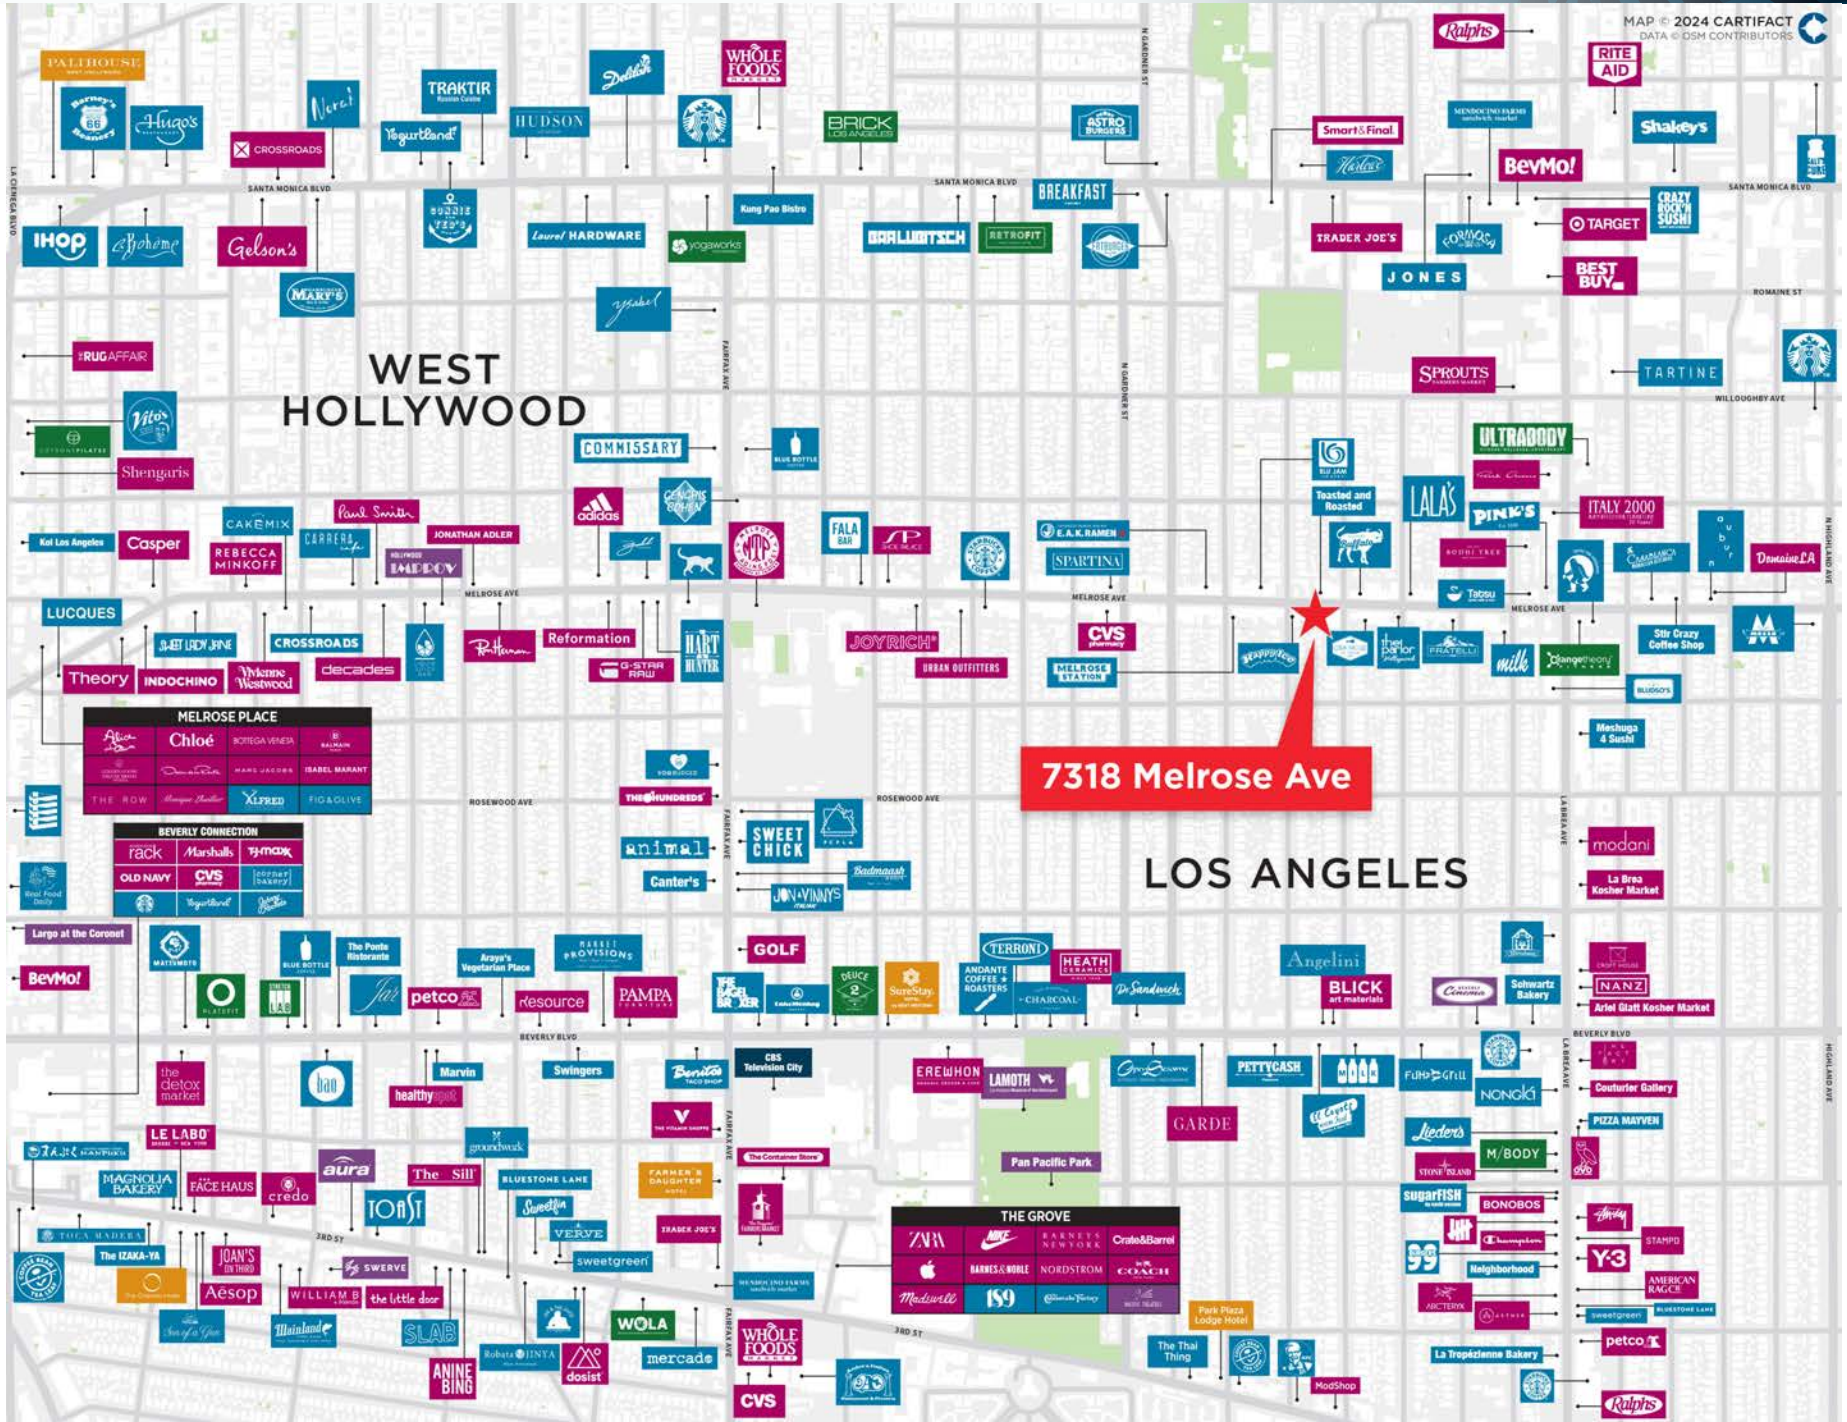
MAP © 2024 CARTIFACT
DATA © OSM CONTRIBUTORS

WEST HOLLYWOOD

LOS ANGELES

7318 Melrose Ave

PALIHOUSE
Barney's Beanery
Hugo's
CROSSROADS
TRAKTIR
Yogurtland
HUDSON
Dialish
WHOLE FOODS
BRICK
ASTRO BURGERS
Ralphs
RITE AID
Smart&Final
Shakey's
BevMo!
TRADER JOE'S
JONES
TARGET
CRAZY ROCK'N SUSHI
BEST BUY
IHOP
La Bohème
Gelson's
Mary's
Laurel HARDWARE
yogaworks
Kung Pao Bistro
BREAKFAST
RETROFIT
SPROUTS
TARTINE
RUG AFFAIR
Vito's
Shengaris
COMMISSARY
ULTRABODY
Toasted and Roasted
LALA'S
PINK'S
ITALY 2000
Kol Los Angeles
Casper
CAKEMIX
REBECCA MINKOFF
CARRERA cafe
Paul Smith
JONATHAN ADLER
IMPROV
adidas
FALA BAR
E.A.K. RAMEN
SPARTINA
Tatsu
Domaine LA
LUCQUES
LADY JANE
CROSSROADS
Theory
INDOCHINO
Vivienne Westwood
decades
Reformation
G-STAR RAW
HART HUNTER
JOYRICH
URBAN OUTFITTERS
CVS
MELROSE STATION
milk
orangetheory
Stir Crazy Coffee Shop
Meshuga 4 Sushi
MELROSE PLACE
Alice
Chloé
BOTTEGA VENETA
BALMAIN
MARC JACOBS
ISABEL MARANT
THE ROW
XLFRED
FIG & OLIVE
BEVERLY CONNECTION
rack
Marshalls
TJ maxx
OLD NAVY
CVS
Yogurtland
THE HUNDREDS
animal
SWEET CHICK
Canter's
Badmaash
JON & VINNY'S
modani
La Brea Kosher Market
Largo at the Coronet
BevMo!
The Ponte Ristorante
Araya's Vegetarian Place
MARKET PROVISIONS
GOLF
TERRONI
HEATH CERAMICS
ANDANTE COFFEE ROASTERS
CHARCOAL
Dr Sandwich
Angelini
BLICK art materials
Schwartz Bakery
NANZ
Ariel Glatt Kosher Market
petco
resource
PAMPA
THE BAGEL BROKER
DEUCE
SureStay
the detox market
Marvin
Swingers
Benitos TACO SHOP
CBS Television City
EREWHON
LAMOTH
PETTYCASH
GARDE
Couturier Gallery
PIZZA MAYVEN
healthy spot
LE LABO
aura
The Sill
BLUESTONE LANE
FARMER'S DAUGHTER
The Container Store
Pan Pacific Park
Lieders
M/BODY
MAGNOLIA BAKERY
FACE HAUS
credo
TOAST
Sweetfin
VERVE
TRADER JOE'S
THE GROVE
ZARA
NIKE
BARNEYS NEW YORK
Crate&Barrel
BARNES & NOBLE
NORDSTROM
COACH
Madewell
sugarFISH
BONOBOS
STAMPD
Y-3
AMERICAN RAGCE
The IZAKA-YA
JOAN'S ON THIRD
Aesop
SWERVE
WILLIAM B
the little door
sweetgreen
Mainland
SLAB
ANINE BING
WOLA
Robata JINYA
dosist
WHOLE FOODS
mercado
CVS
Park Plaza Lodge Hotel
The Thai Thing
ModShop
Neighborhood
La Tropézienne Bakery
petco
Ralphs
SANTA MONICA BLVD
MELROSE AVE
ROSEWOOD AVE
BEVERLY BLVD
3RD ST
FAIRFAX AVE
N GARDNER ST
LA BREA AVE
HIGHLAND AVE
ROMAINE ST
WILLOUGHBY AVE
LA CIENEGA BLVD